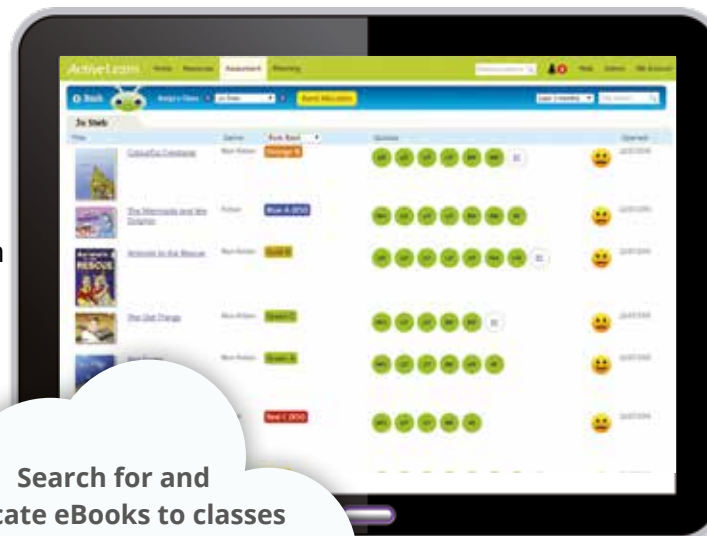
ActiveLearn Home Resources Assessment Planning

Back Assign Class Jo Stab Book Allocation

Jo Stab

Title Genre Book Band Quizzes Opened

Colourful Creatures Non-fiction Orange B

The Mermaids and the Dolphin Fiction Blue A (ESO)

Animals to the Rescue Non-fiction Gold B

Animals to the RESCUE

The Old Things Non-fiction Green C

Non-fiction Green A

Red C (ESO)

Search for and
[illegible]cate eBooks to classes